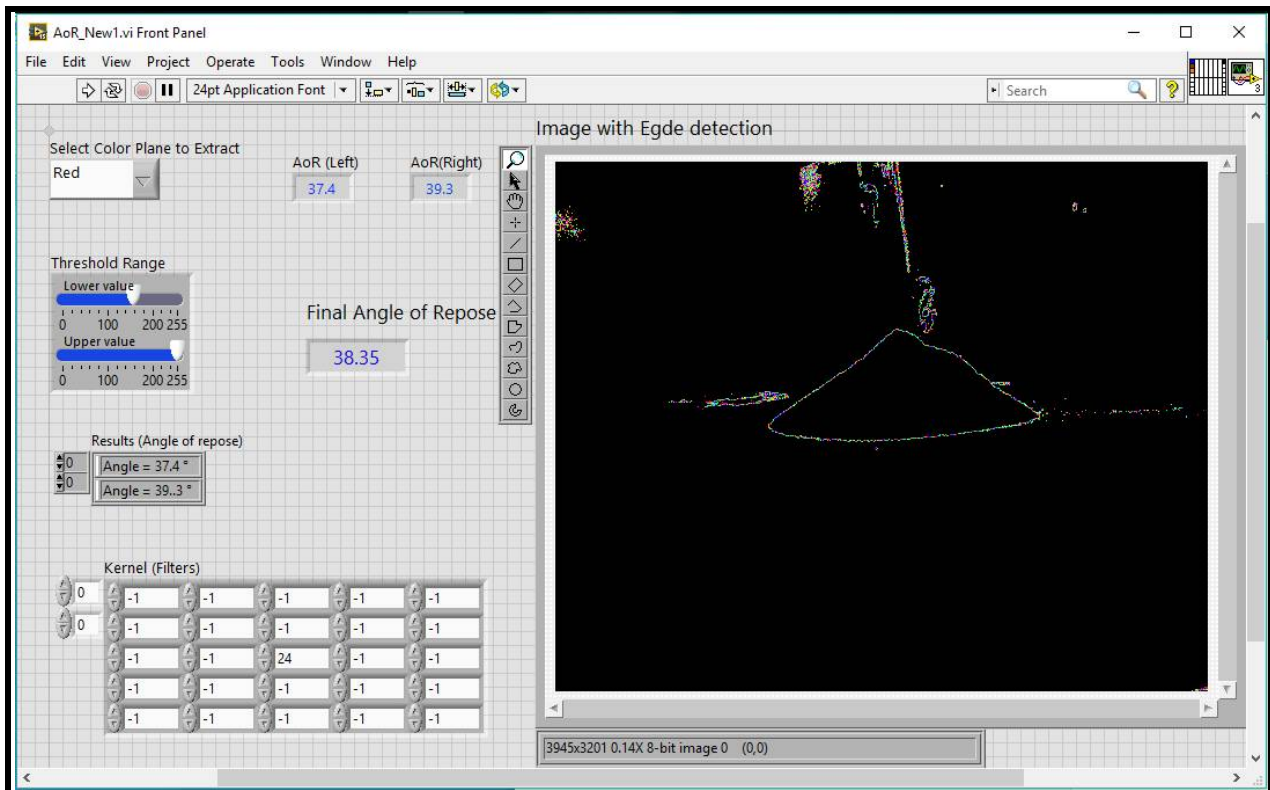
AoR_New1.vi Front Panel

File Edit View Project Operate Tools Window Help

24pt Application Font

Search

Select Color Plane to Extract
Red

AoR (Left)
37.4

AoR(Right)
39.3

Image with Egde detection

Threshold Range
Lower value
0 100 200 255
Upper value
0 100 200 255

Final Angle of Repose
38.35

Results (Angle of repose)
0
0
Angle = 37.4 °
Angle = 39..3 °

Kernel (Filters)
0
0

| -1 | -1 | -1 | -1 | -1 |
|---|---|---|---|---|
| -1 | -1 | -1 | -1 | -1 |
| -1 | -1 | 24 | -1 | -1 |
| -1 | -1 | -1 | -1 | -1 |
| -1 | -1 | -1 | -1 | -1 |

3945x3201 0.14X 8-bit image 0 (0,0)